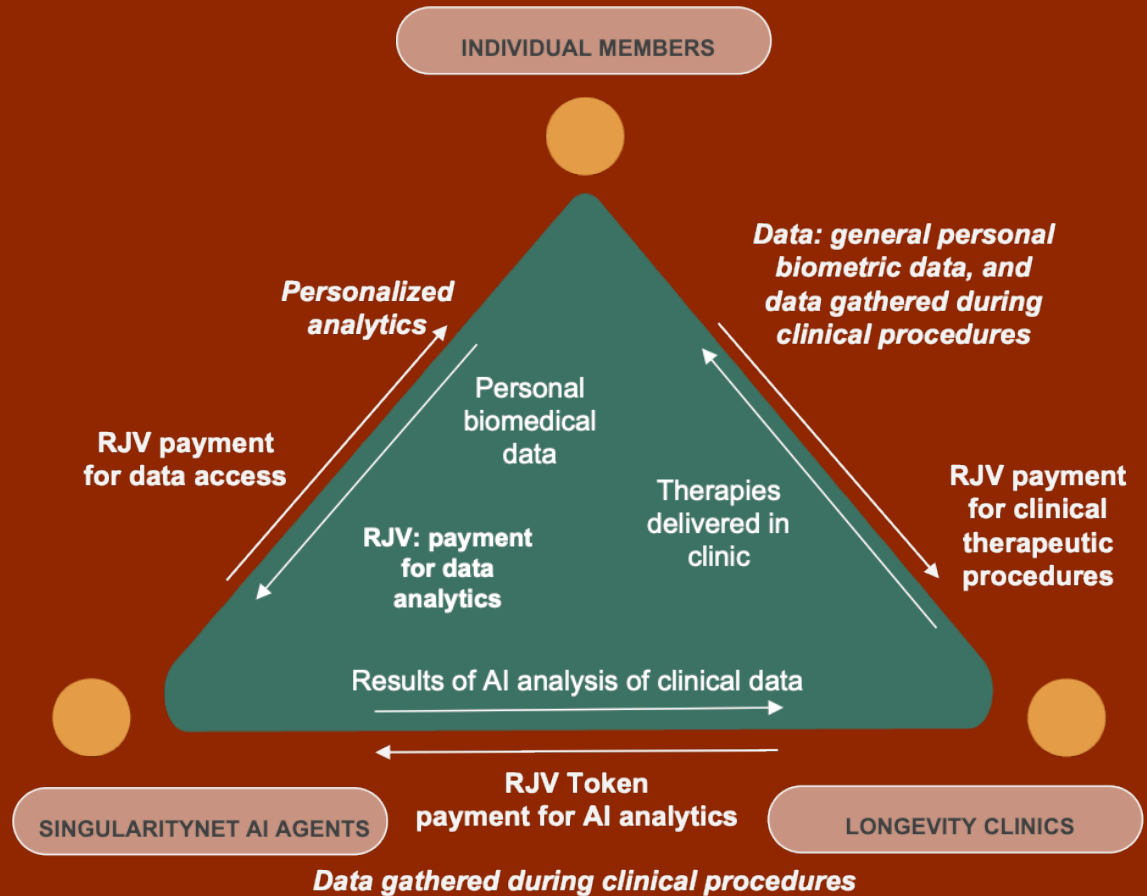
INDIVIDUAL MEMBERS

Personalized analytics

RJV payment for data access

Personal biomedical data

RJV: payment for data analytics

Data: general personal biometric data, and data gathered during clinical procedures

Therapies delivered in clinic

RJV payment for clinical therapeutic procedures

Results of AI analysis of clinical data

RJV Token payment for AI analytics

SINGULARITYNET AI AGENTS

LONGEVITY CLINICS

Data gathered during clinical procedures